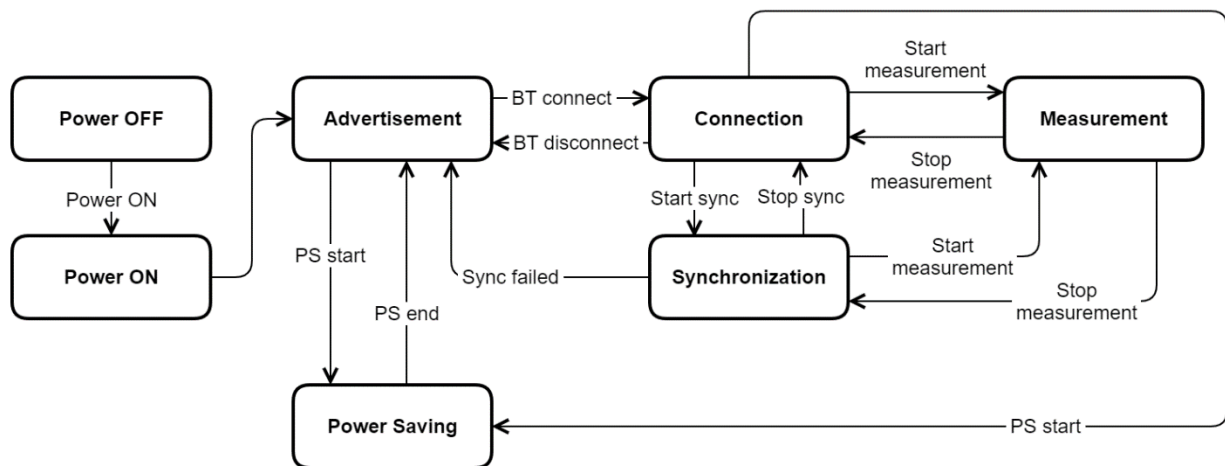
Power OFF

Power ON

Power ON

Advertisement

BT connect

BT disconnect

Connection

Start measurement

Stop measurement

Measurement

Start sync

Stop sync

PS start

PS end

Sync failed

Synchronization

Start measurement

Stop measurement

Power Saving

PS start